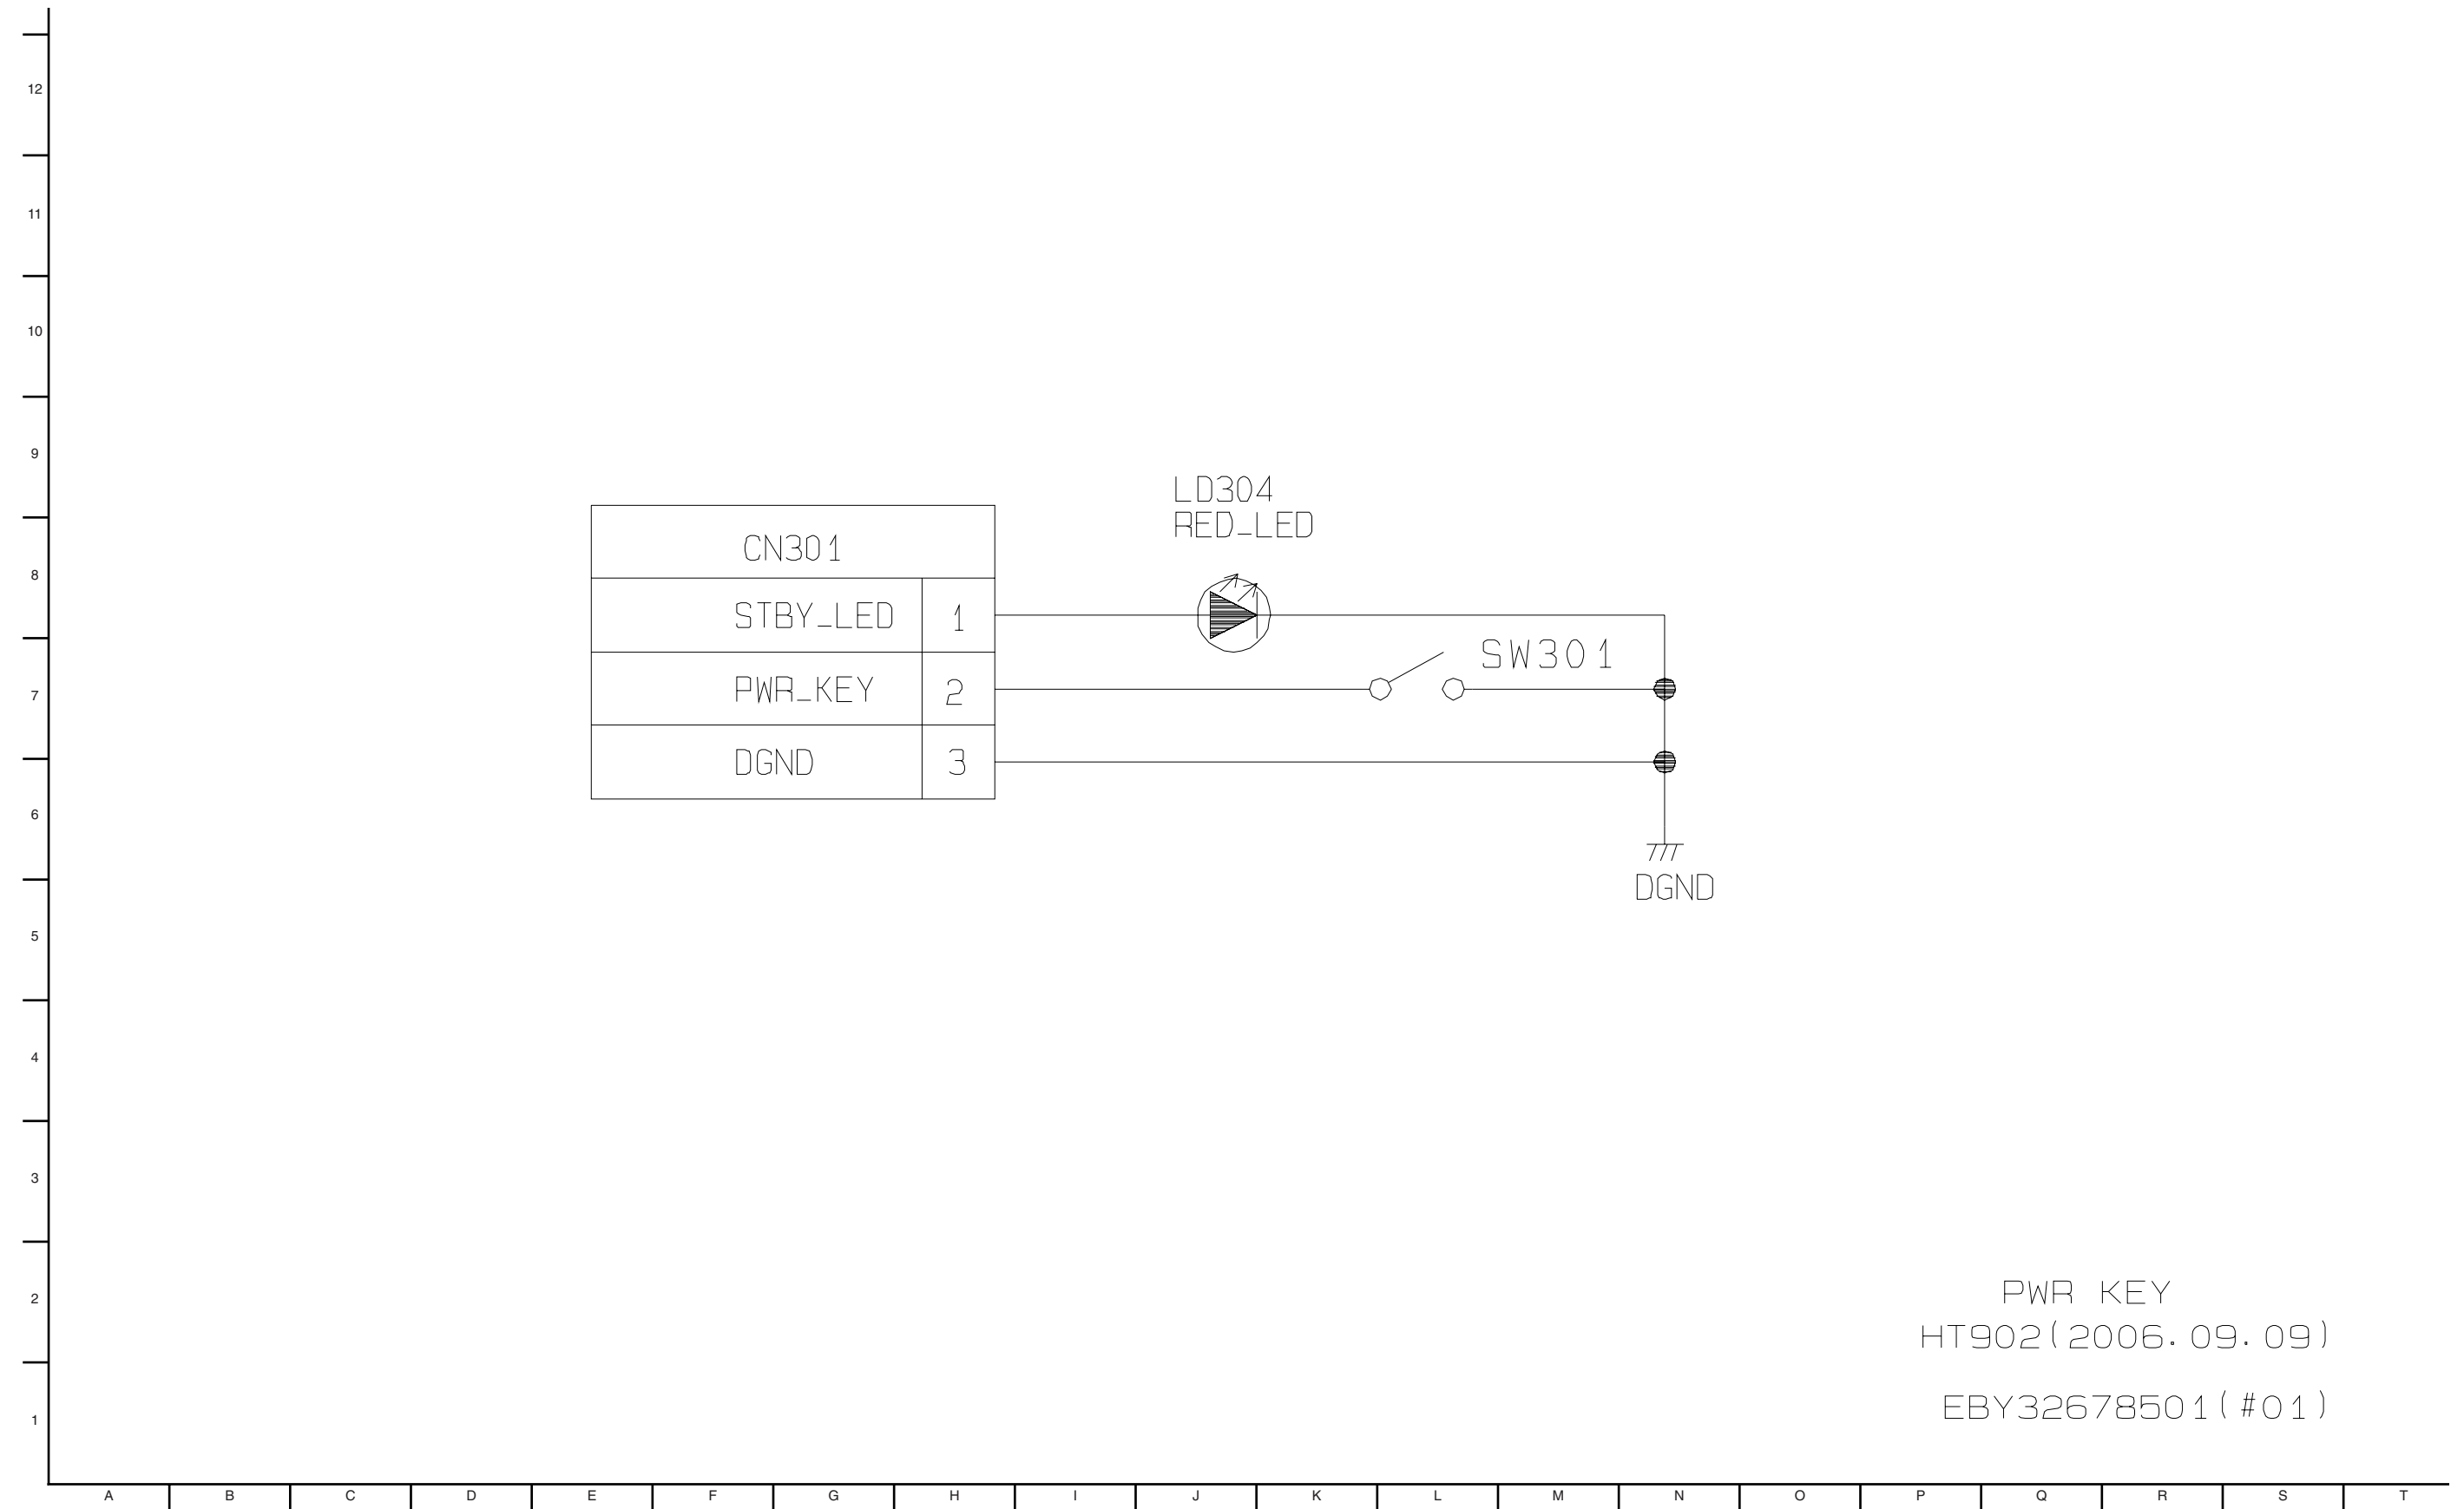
12
11
10
9
8
7
6
5
4
3
2
1

LD304
RED_LED

CN301

| STBY_LED | 1 |
|---|---|
| PWR_KEY | 2 |
| DGND | 3 |

SW301

DGND

PWR KEY
HT902(2006.09.09)

EBY32678501(#01)

A B C D E F G H I J K L M N O P Q R S T